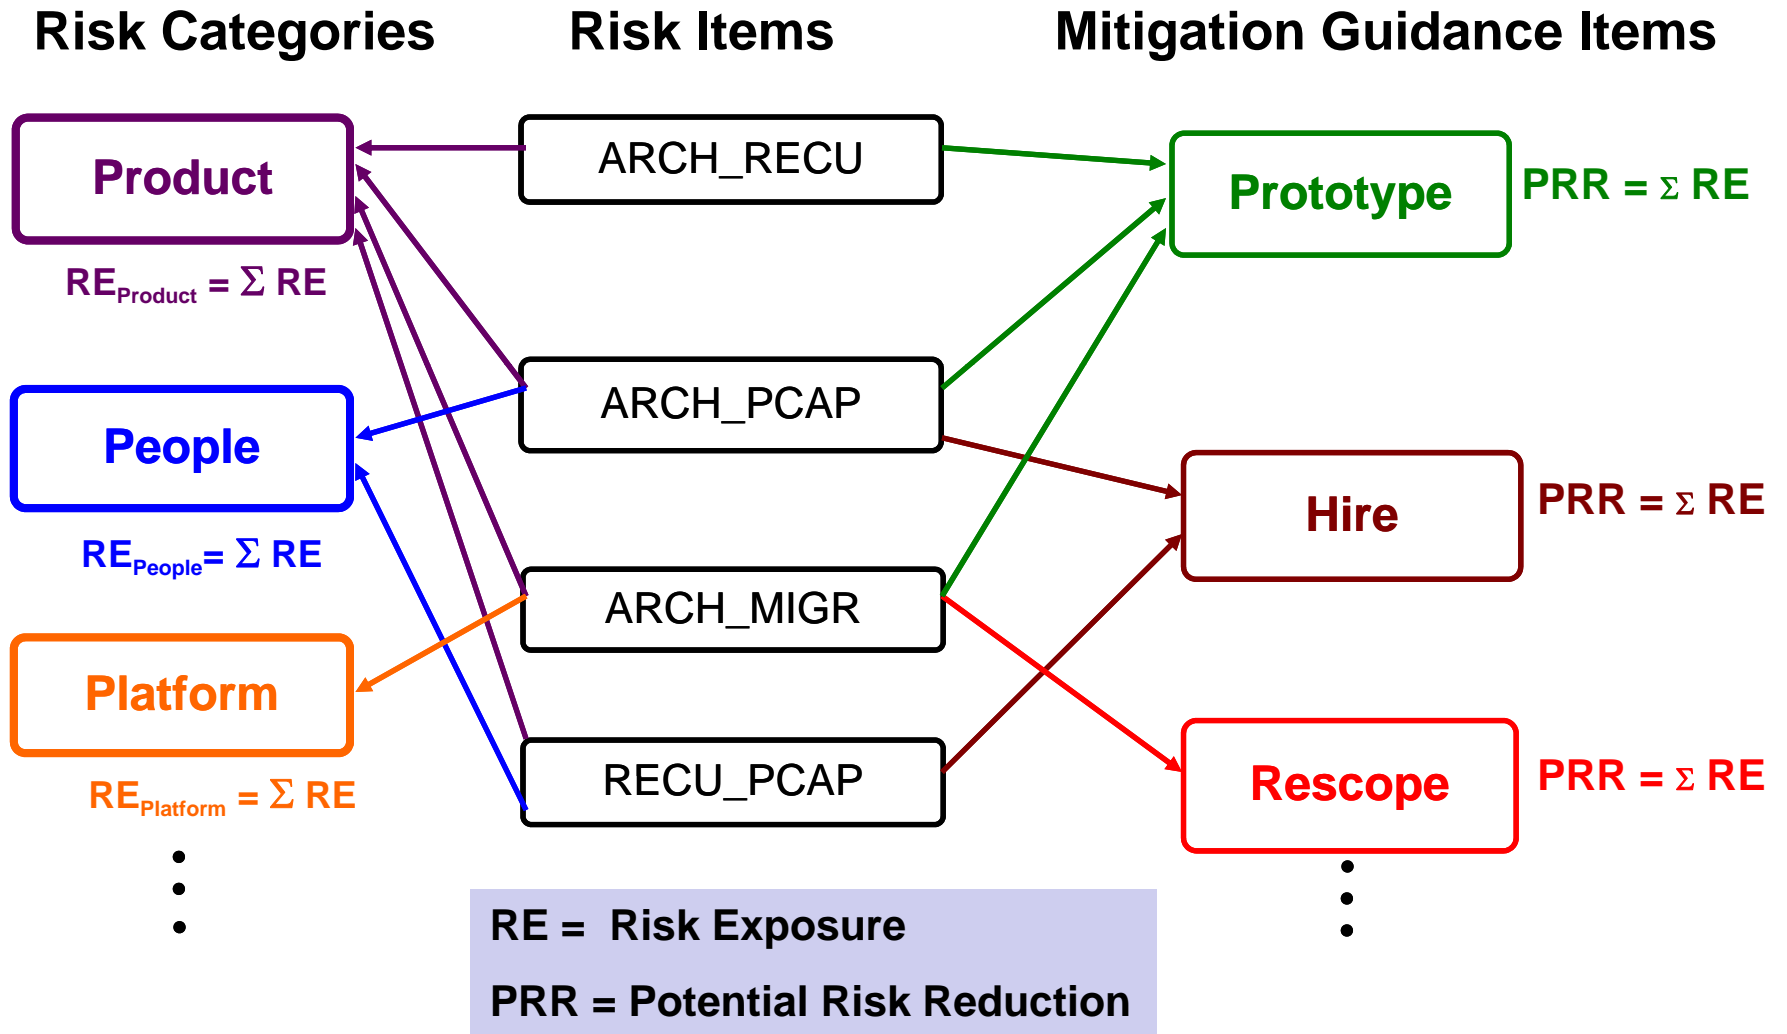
Risk Categories

Risk Items

Mitigation Guidance Items

Product

$RE_{Product} = \Sigma$ RE

People

$RE_{People} = \Sigma$ RE

Platform

$RE_{Platform} = \Sigma$ RE

⋮

ARCH_RECU

ARCH_PCAP

ARCH_MIGR

RECU_PCAP

Prototype

PRR = $\Sigma$ RE

Hire

PRR = $\Sigma$ RE

Rescope

PRR = $\Sigma$ RE

⋮

RE = Risk Exposure

PRR = Potential Risk Reduction